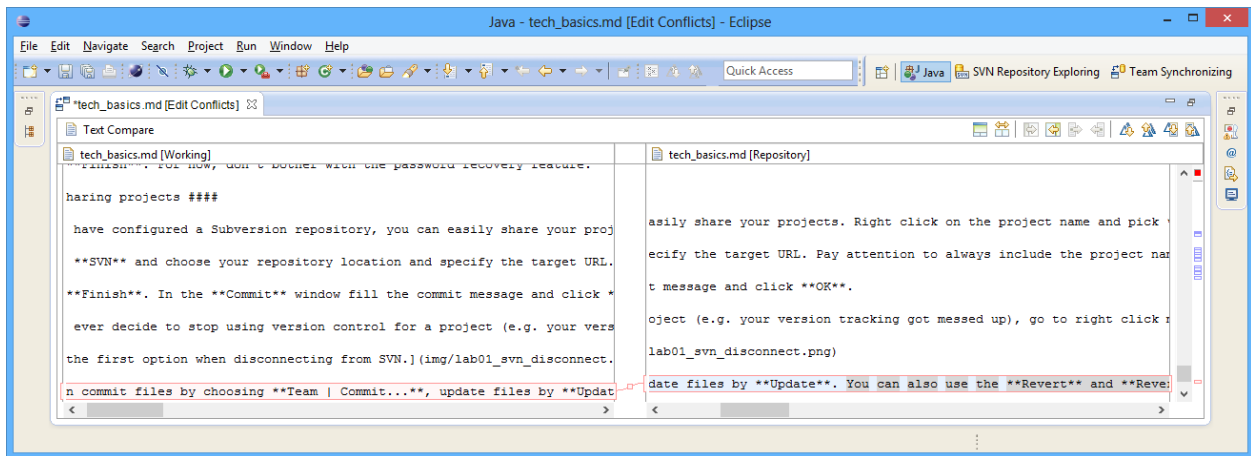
Java - tech_basics.md [Edit Conflicts] - Eclipse

File Edit Navigate Search Project Run Window Help

Quick Access

Java SVN Repository Exploring Team Synchronizing

*tech_basics.md [Edit Conflicts]

Text Compare

tech_basics.md [Working]

**Finish**. For now, don't bother with the password recovery feature.

haring projects ####

have configured a Subversion repository, you can easily share your proj

**SVN** and choose your repository location and specify the target URL.

**Finish**. In the **Commit** window fill the commit message and click *

ever decide to stop using version control for a project (e.g. your vers

the first option when disconnecting from SVN.](img/lab01_svn_disconnect.

n commit files by choosing **Team | Commit...**, update files by **Updat

tech_basics.md [Repository]

asily share your projects. Right click on the project name and pick

ecify the target URL. Pay attention to always include the project nam

t message and click **OK**.

oject (e.g. your version tracking got messed up), go to right click

lab01_svn_disconnect.png)

date files by **Update**. You can also use the **Revert** and **Rever